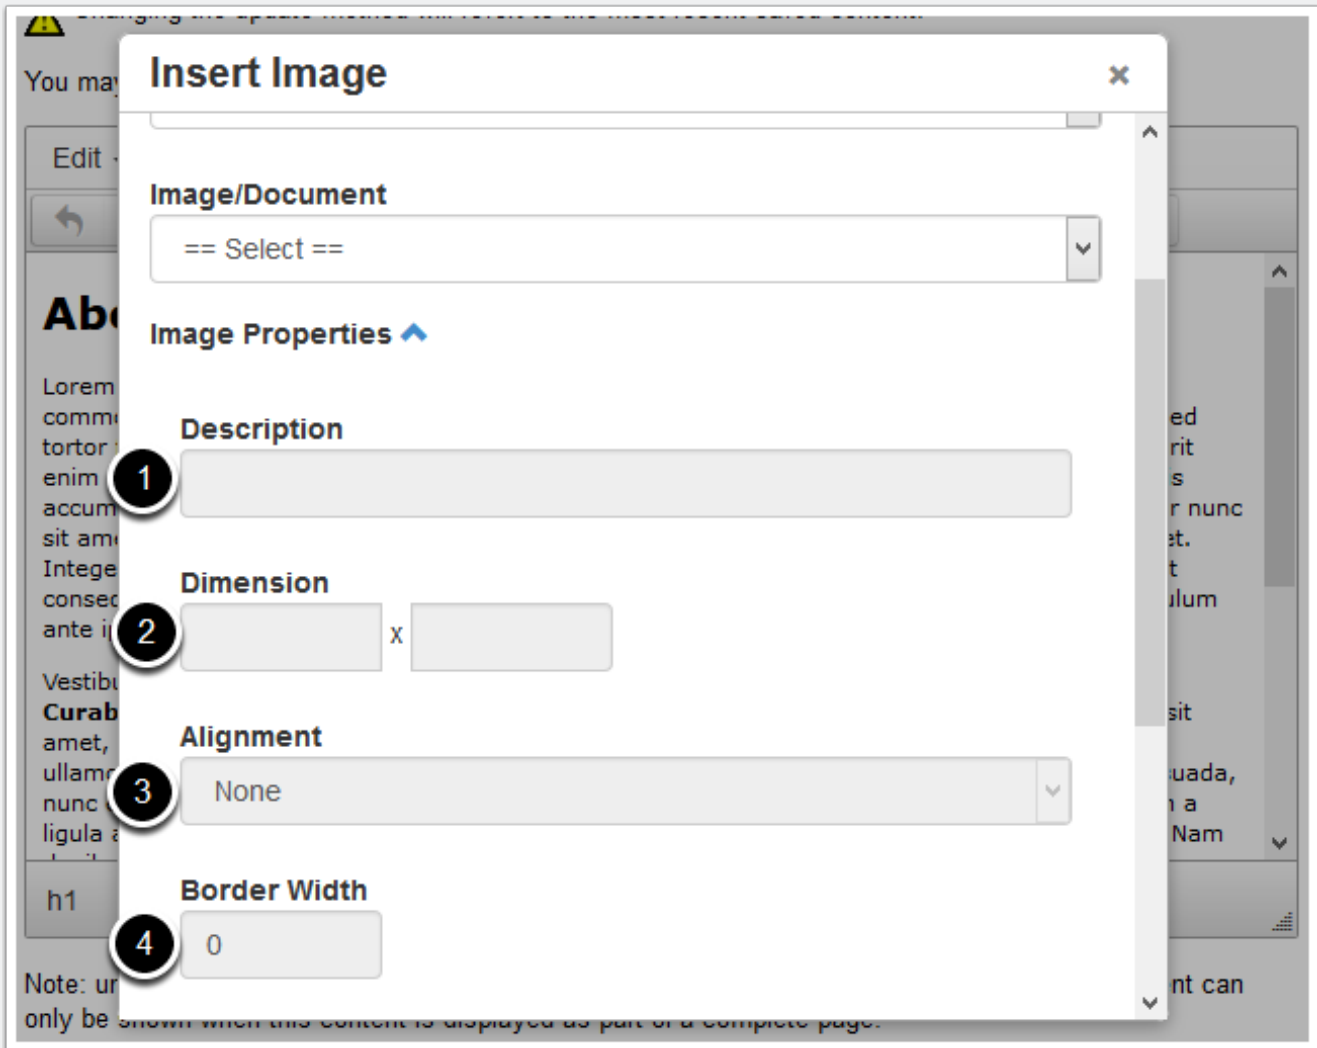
You may

Edit

Abo

Lorem
comm
tortor
enim
accum
sit am
Intege
consec
ante i

Vestib
Curab
amet,
ullam
nunc
ligula

ed
rit
s
r nunc
et.
t
ulum

sit
uada,
a
Nam

h1

Note: ur
only be

nt can

Insert Image

×

Image/Document

== Select ==

Image Properties

Description

1

Dimension

2

x

Alignment

3

None

Border Width

4

0